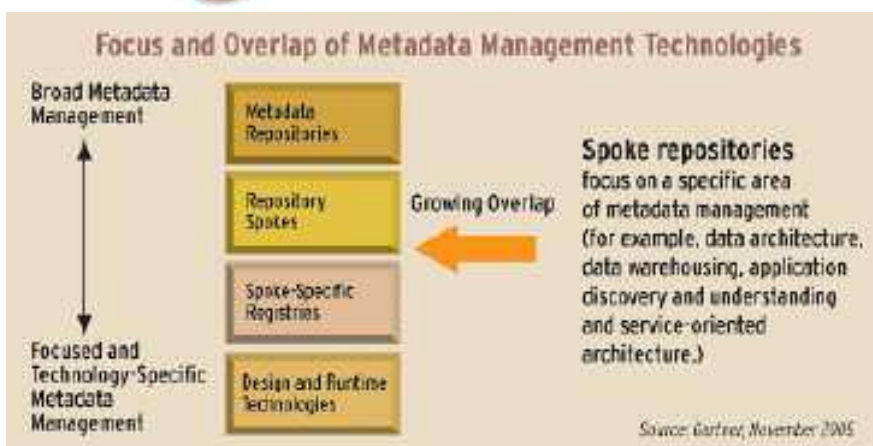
Focus and Overlap of Metadata Management Technologies

Broad Metadata Management

Focused and Technology-Specific Metadata Management

Metadata Repositories

Repository Spokes

Spoke-Specific Registries

Design and Runtime Technologies

Growing Overlap

Spoke repositories
focus on a specific area of metadata management (for example, data architecture, data warehousing, application discovery and understanding and service-oriented architecture.)

Source: Gartner, November 2005